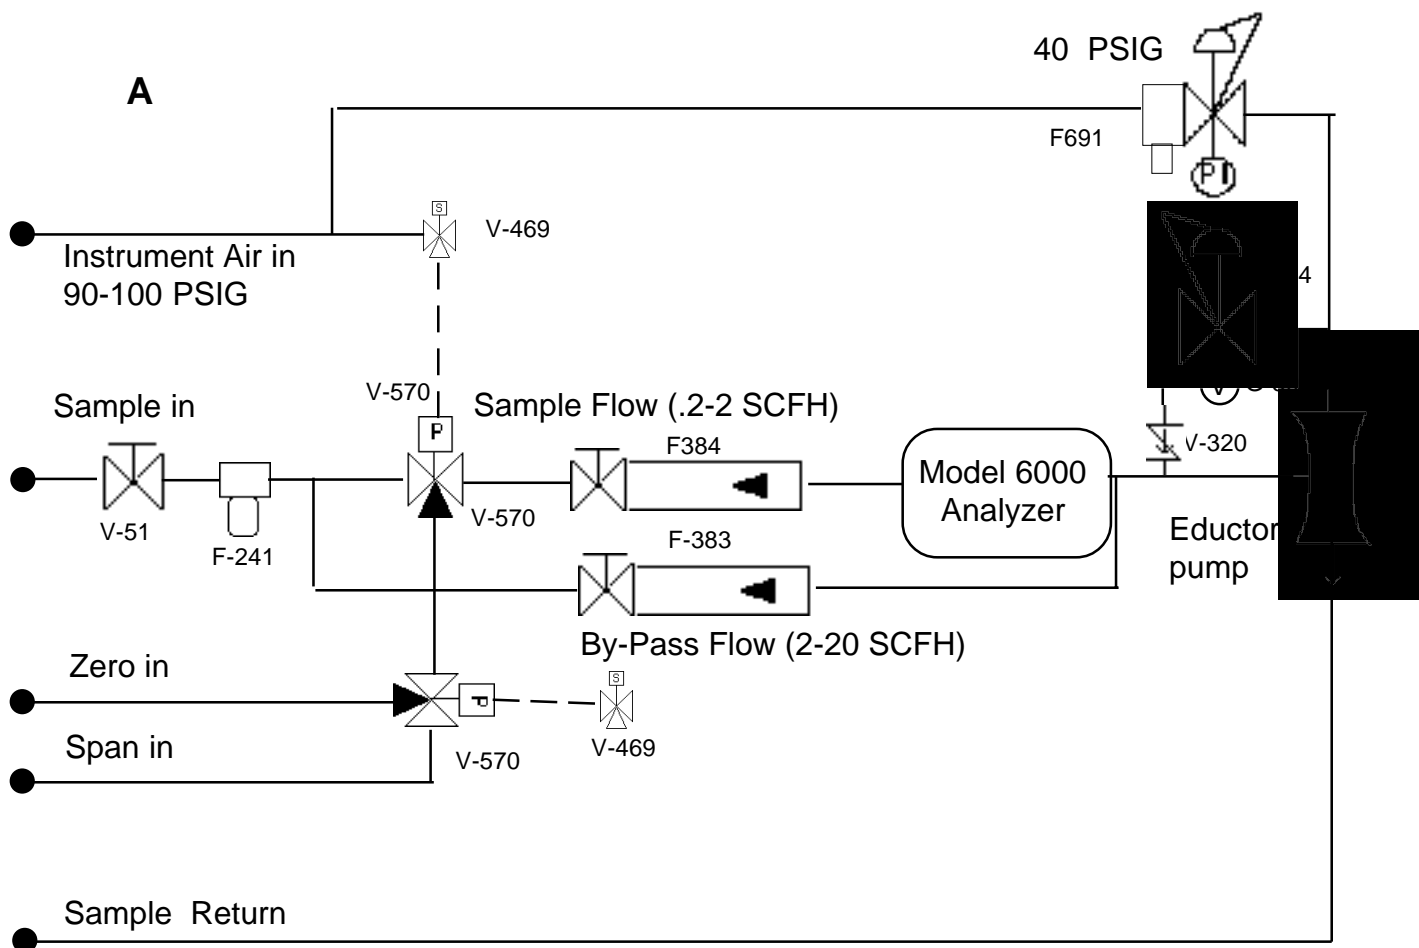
A

40 PSIG

F691

PI

S

V-469

Instrument Air in 90-100 PSIG

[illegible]4

V-570

Sample in

Sample Flow (.2-2 SCFH)

P

F384

Model 6000 Analyzer

V-320

V-51

F-241

V-570

F-383

Eductor pump

By-Pass Flow (2-20 SCFH)

Zero in

P

S

V-469

Span in

V-570

Sample Return